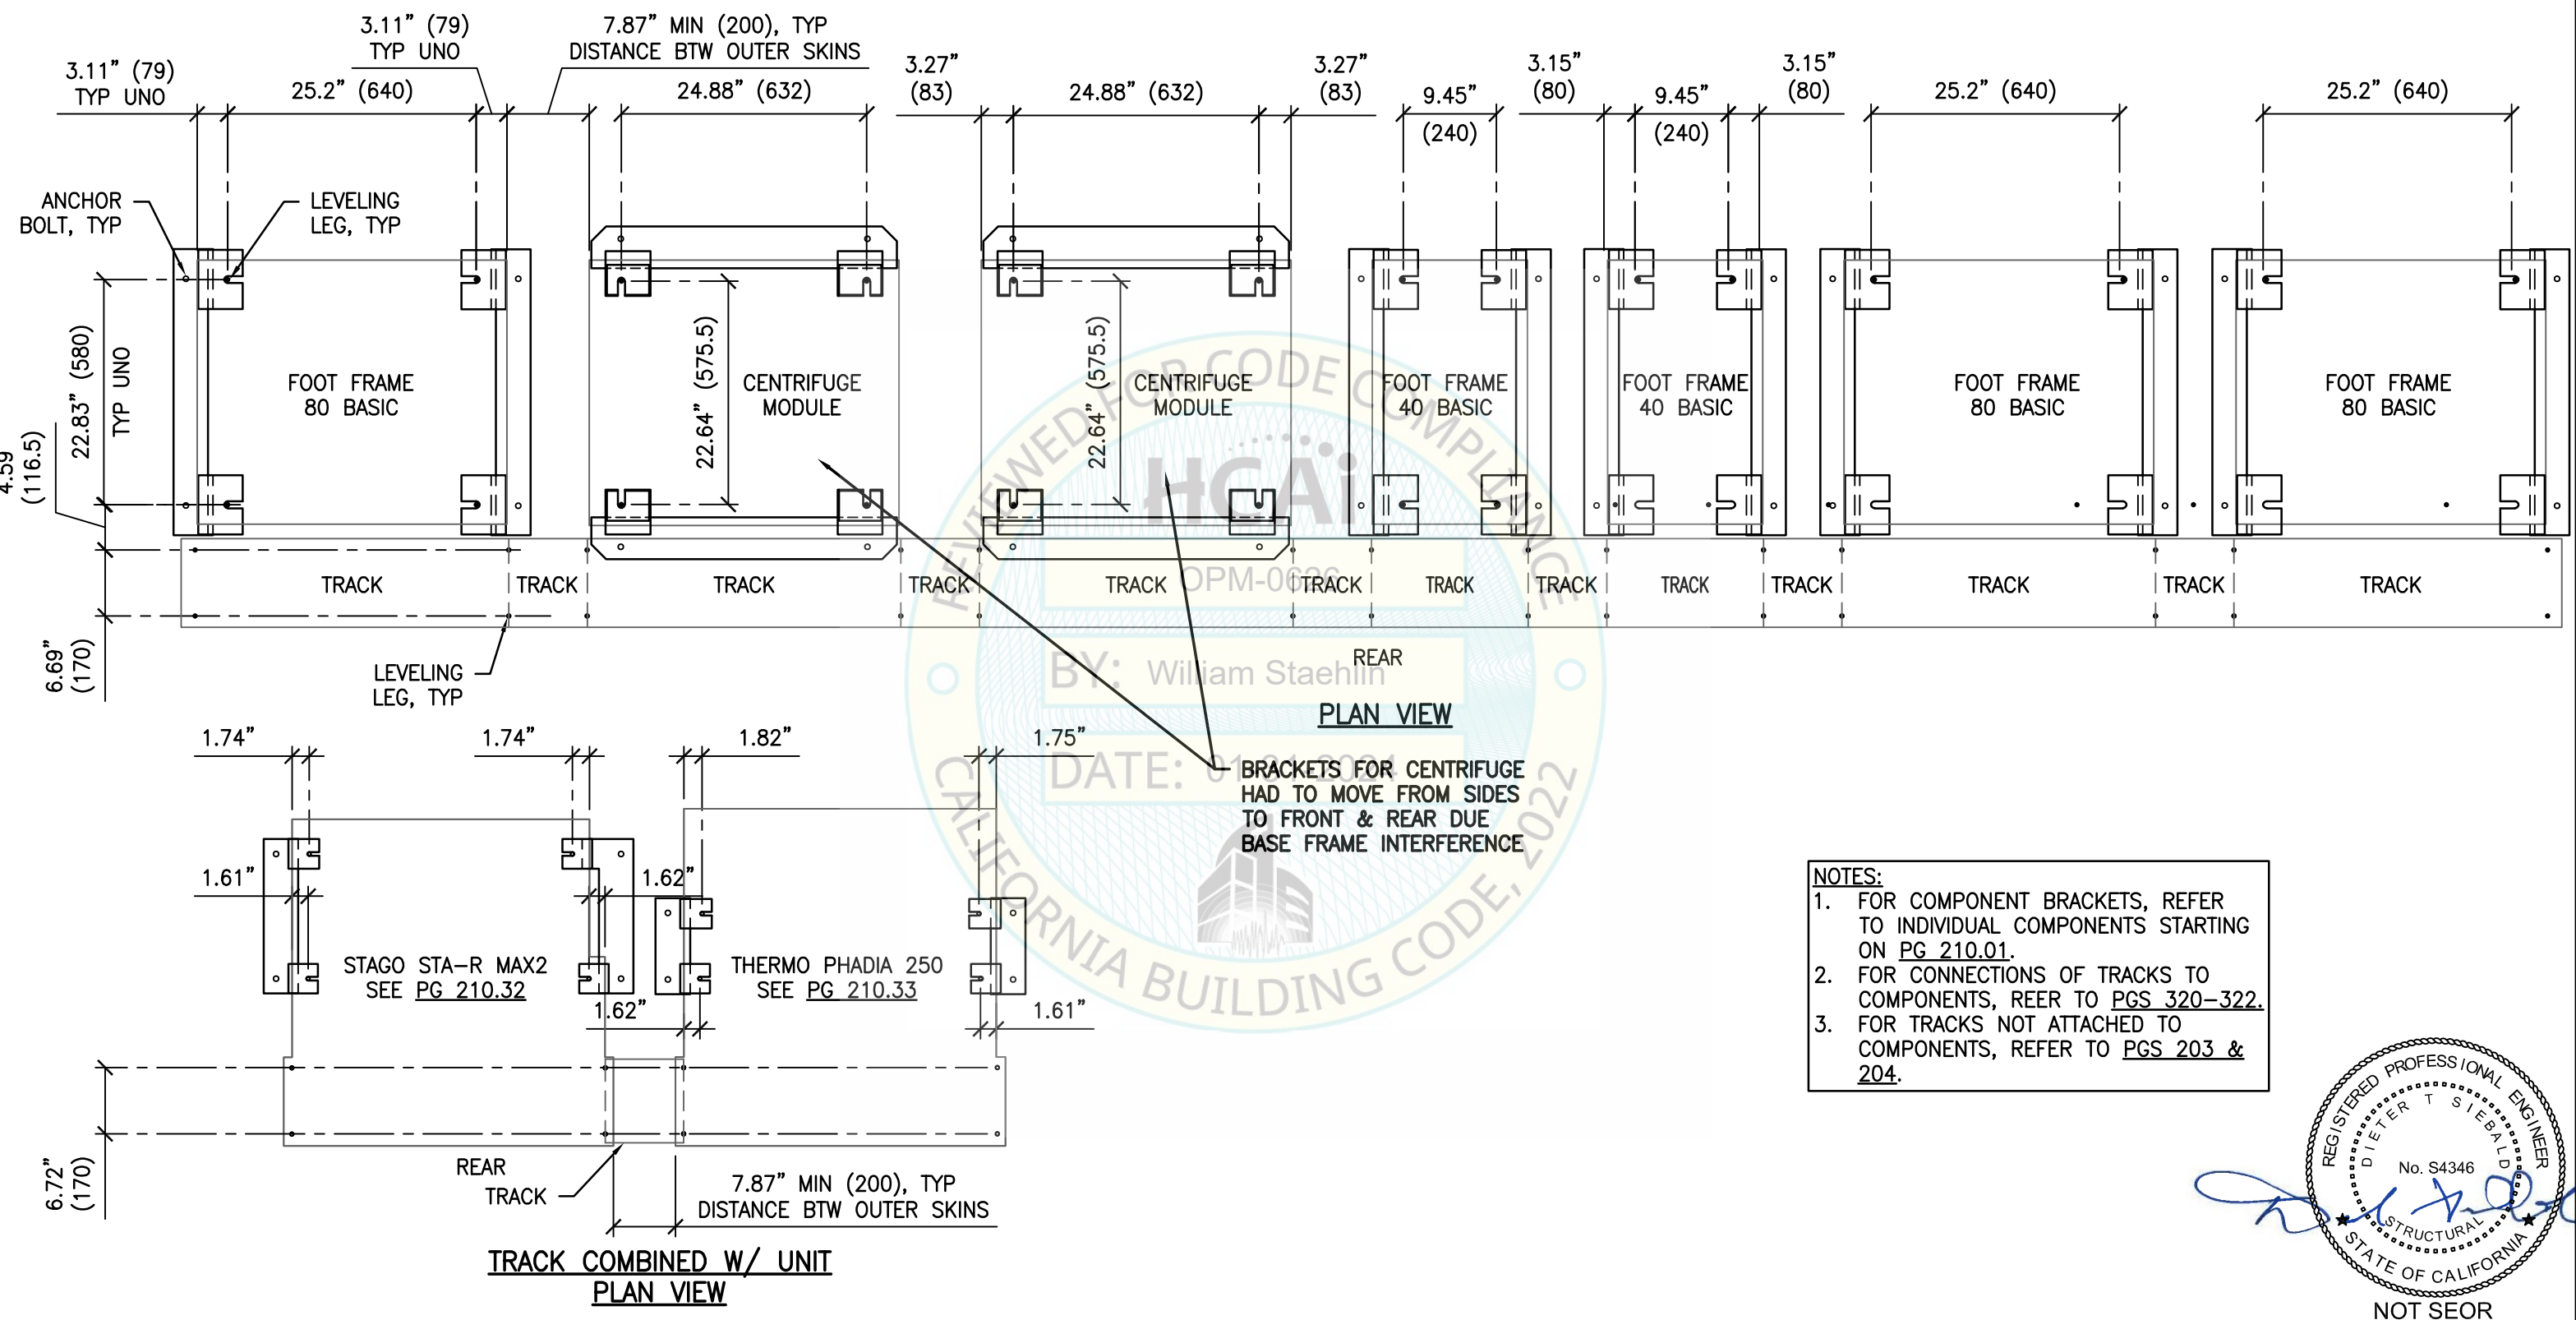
3.11" (79)
TYP UNO

7.87" MIN (200), TYP
DISTANCE BTW OUTER SKINS

3.11" (79)
TYP UNO

25.2" (640)

24.88" (632)

3.27"
(83)

24.88" (632)

3.27"
(83)

9.45"
(240)

3.15"
(80)

9.45"
(240)

3.15"
(80)

25.2" (640)

25.2" (640)

ANCHOR
BOLT, TYP

LEVELING
LEG, TYP

22.83" (580)
TYP UNO

4.59
(116.5)

FOOT FRAME
80 BASIC

22.64" (575.5)

CENTRIFUGE
MODULE

22.64" (575.5)

CENTRIFUGE
MODULE

FOOT FRAME
40 BASIC

FOOT FRAME
40 BASIC

FOOT FRAME
80 BASIC

FOOT FRAME
80 BASIC

TRACK
TRACK
TRACK
TRACK
TRACK
TRACK
TRACK
TRACK
TRACK
TRACK
TRACK
TRACK
TRACK

6.69"
(170)

LEVELING
LEG, TYP

REVIEWED FOR CODE COMPLIANCE
HCAi
OPM-0626
BY: William Staehlin
DATE: 01-24-2024
CALIFORNIA BUILDING CODE, 2022

REAR

PLAN VIEW

1.74"

1.74"

1.82"

1.75"

BRACKETS FOR CENTRIFUGE
HAD TO MOVE FROM SIDES
TO FRONT & REAR DUE
BASE FRAME INTERFERENCE

1.61"

1.62"

STAGO STA-R MAX2
SEE PG 210.32

1.62"

THERMO PHADIA 250
SEE PG 210.33

1.61"

NOTES:
1. FOR COMPONENT BRACKETS, REFER TO INDIVIDUAL COMPONENTS STARTING ON PG 210.01.
2. FOR CONNECTIONS OF TRACKS TO COMPONENTS, REER TO PGS 320-322.
3. FOR TRACKS NOT ATTACHED TO COMPONENTS, REFER TO PGS 203 & 204.

6.72"
(170)

REAR
TRACK

7.87" MIN (200), TYP
DISTANCE BTW OUTER SKINS

TRACK COMBINED W/ UNIT
PLAN VIEW

REGISTERED PROFESSIONAL ENGINEER
DIETER T SIEBALD
No. S4346
STRUCTURAL
STATE OF CALIFORNIA

NOT SEOR